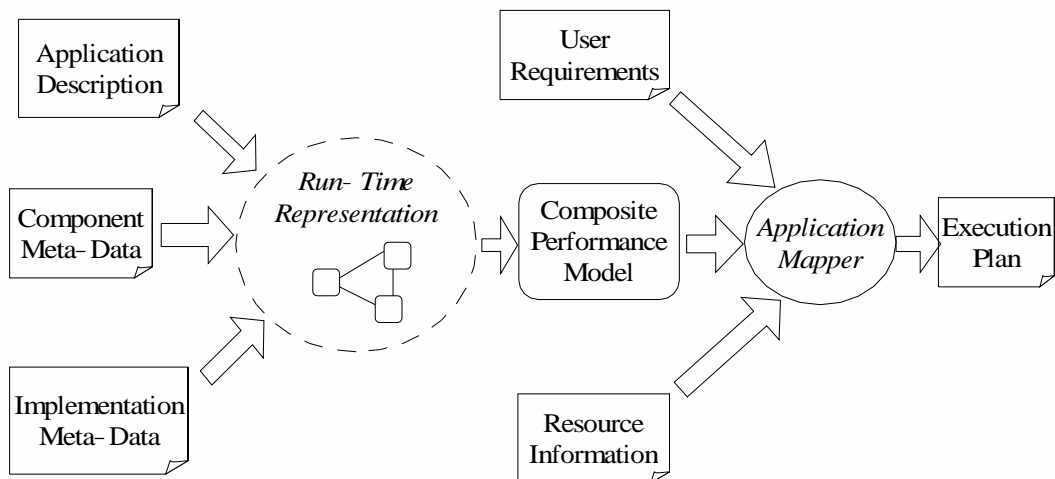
Application Description

Component Meta- Data

Implementation Meta- Data

Run- Time Representation

Composite Performance Model

User Requirements

Application Mapper

Resource Information

Execution Plan